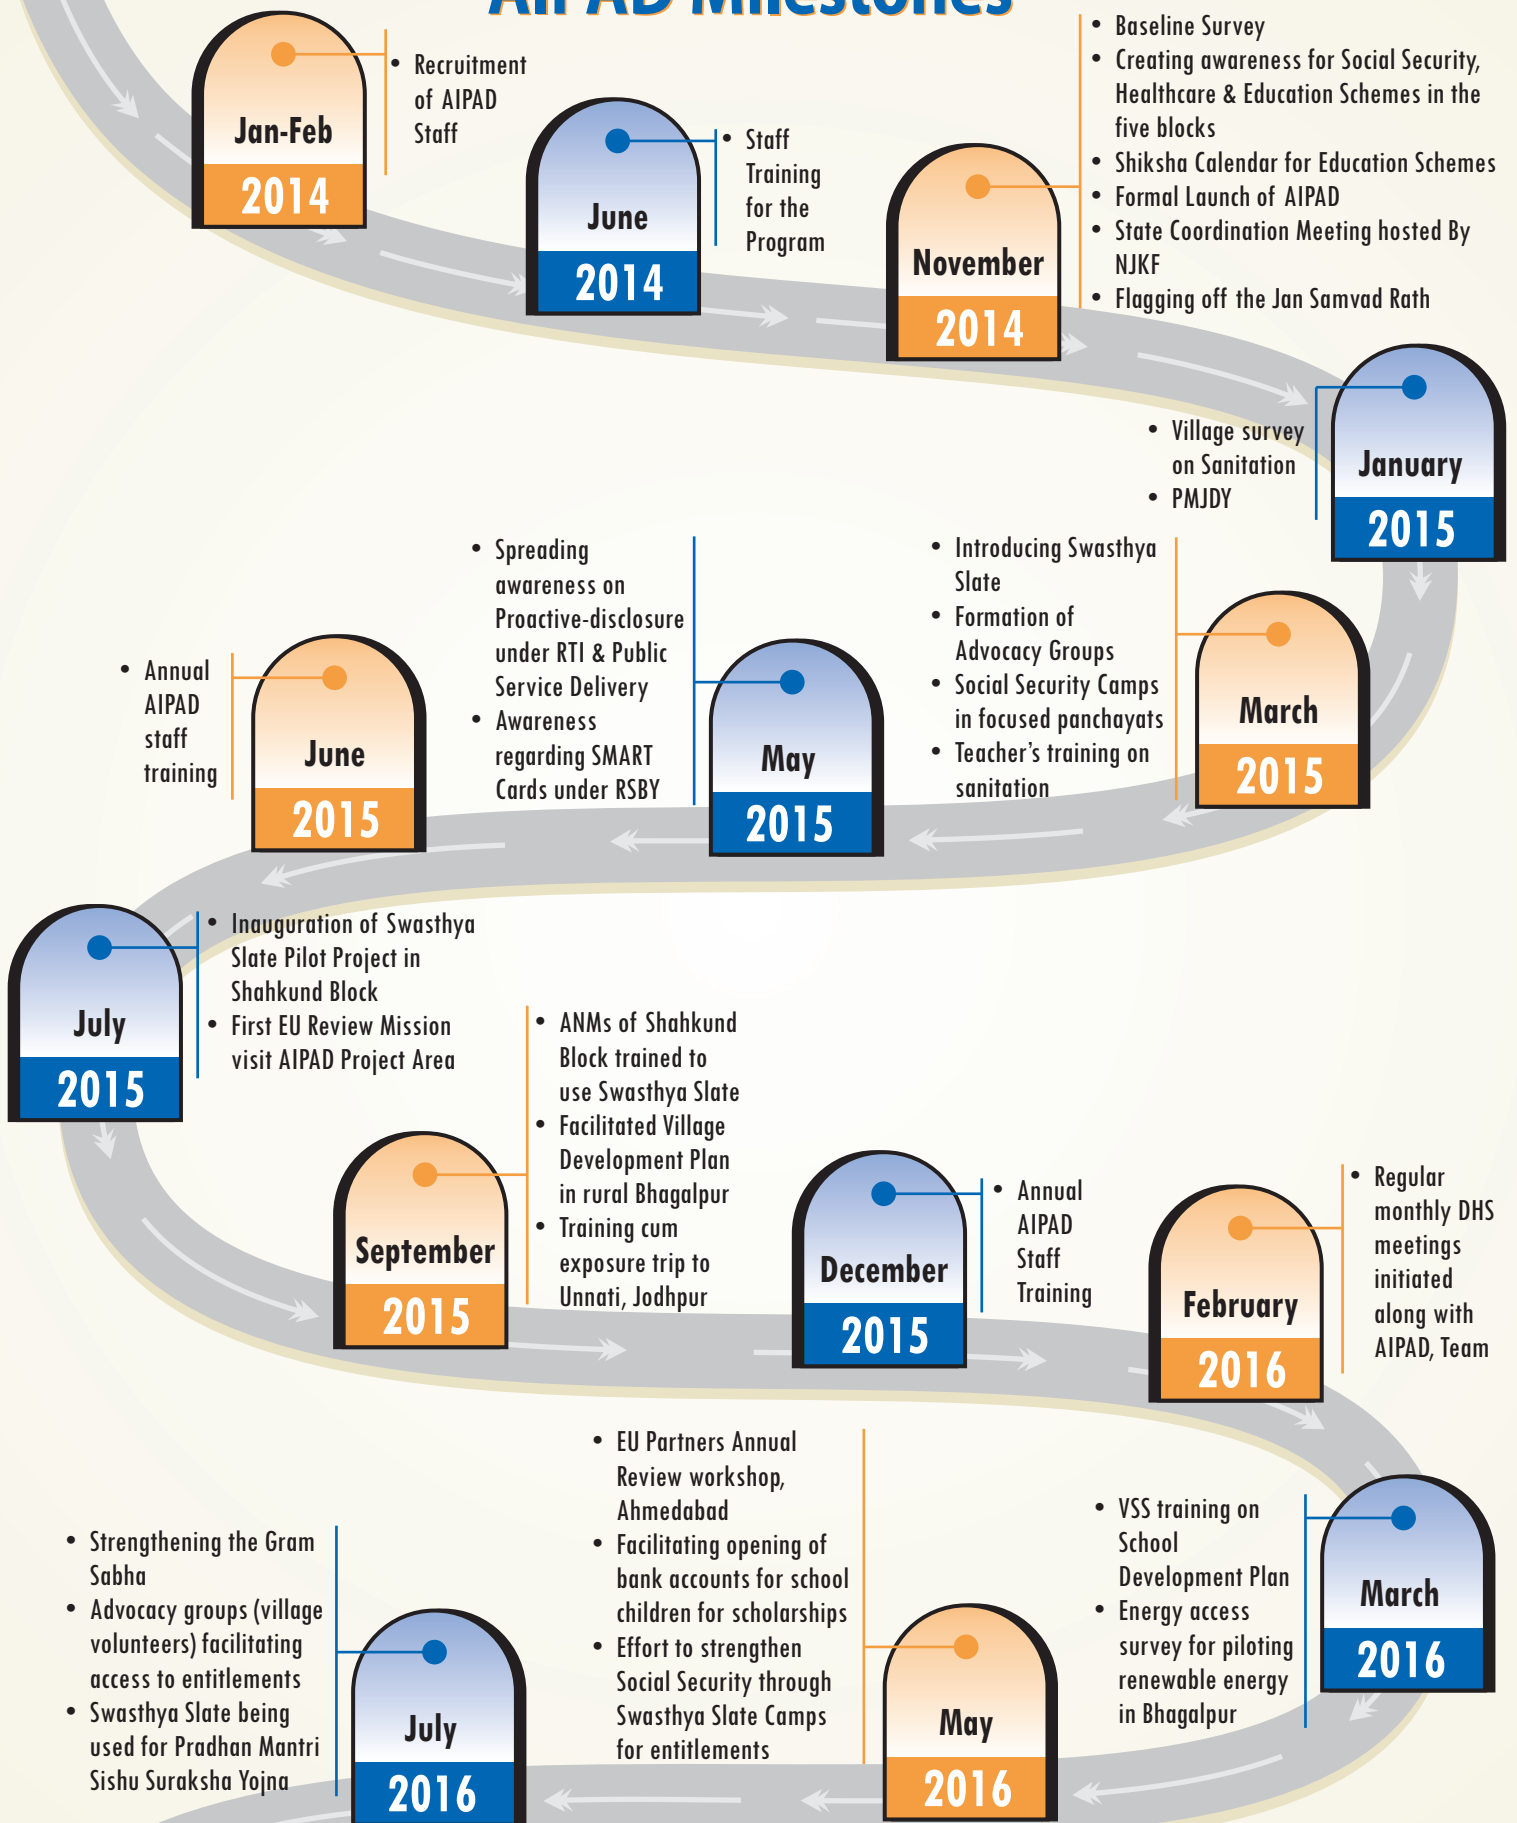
AIPAD Milestones

Jan-Feb 2014

• Recruitment of AIPAD Staff

June 2014

• Staff Training for the Program

November 2014

• Baseline Survey
• Creating awareness for Social Security, Healthcare & Education Schemes in the five blocks
• Shiksha Calendar for Education Schemes
• Formal Launch of AIPAD
• State Coordination Meeting hosted By NJKF
• Flagging off the Jan Samvad Rath

January 2015

• Village survey on Sanitation
• PMJDY

March 2015

• Introducing Swasthya Slate
• Formation of Advocacy Groups
• Social Security Camps in focused panchayats
• Teacher's training on sanitation

May 2015

• Spreading awareness on Proactive-disclosure under RTI & Public Service Delivery
• Awareness regarding SMART Cards under RSBY

June 2015

• Annual AIPAD staff training

July 2015

• Inauguration of Swasthya Slate Pilot Project in Shahkund Block
• First EU Review Mission visit AIPAD Project Area

September 2015

• ANMs of Shahkund Block trained to use Swasthya Slate
• Facilitated Village Development Plan in rural Bhagalpur
• Training cum exposure trip to Unnati, Jodhpur

December 2015

• Annual AIPAD Staff Training

February 2016

• Regular monthly DHS meetings initiated along with AIPAD, Team

March 2016

• VSS training on School Development Plan
• Energy access survey for piloting renewable energy in Bhagalpur

May 2016

• EU Partners Annual Review workshop, Ahmedabad
• Facilitating opening of bank accounts for school children for scholarships
• Effort to strengthen Social Security through Swasthya Slate Camps for entitlements

July 2016

• Strengthening the Gram Sabha
• Advocacy groups (village volunteers) facilitating access to entitlements
• Swasthya Slate being used for Pradhan Mantri Sishu Suraksha Yojna